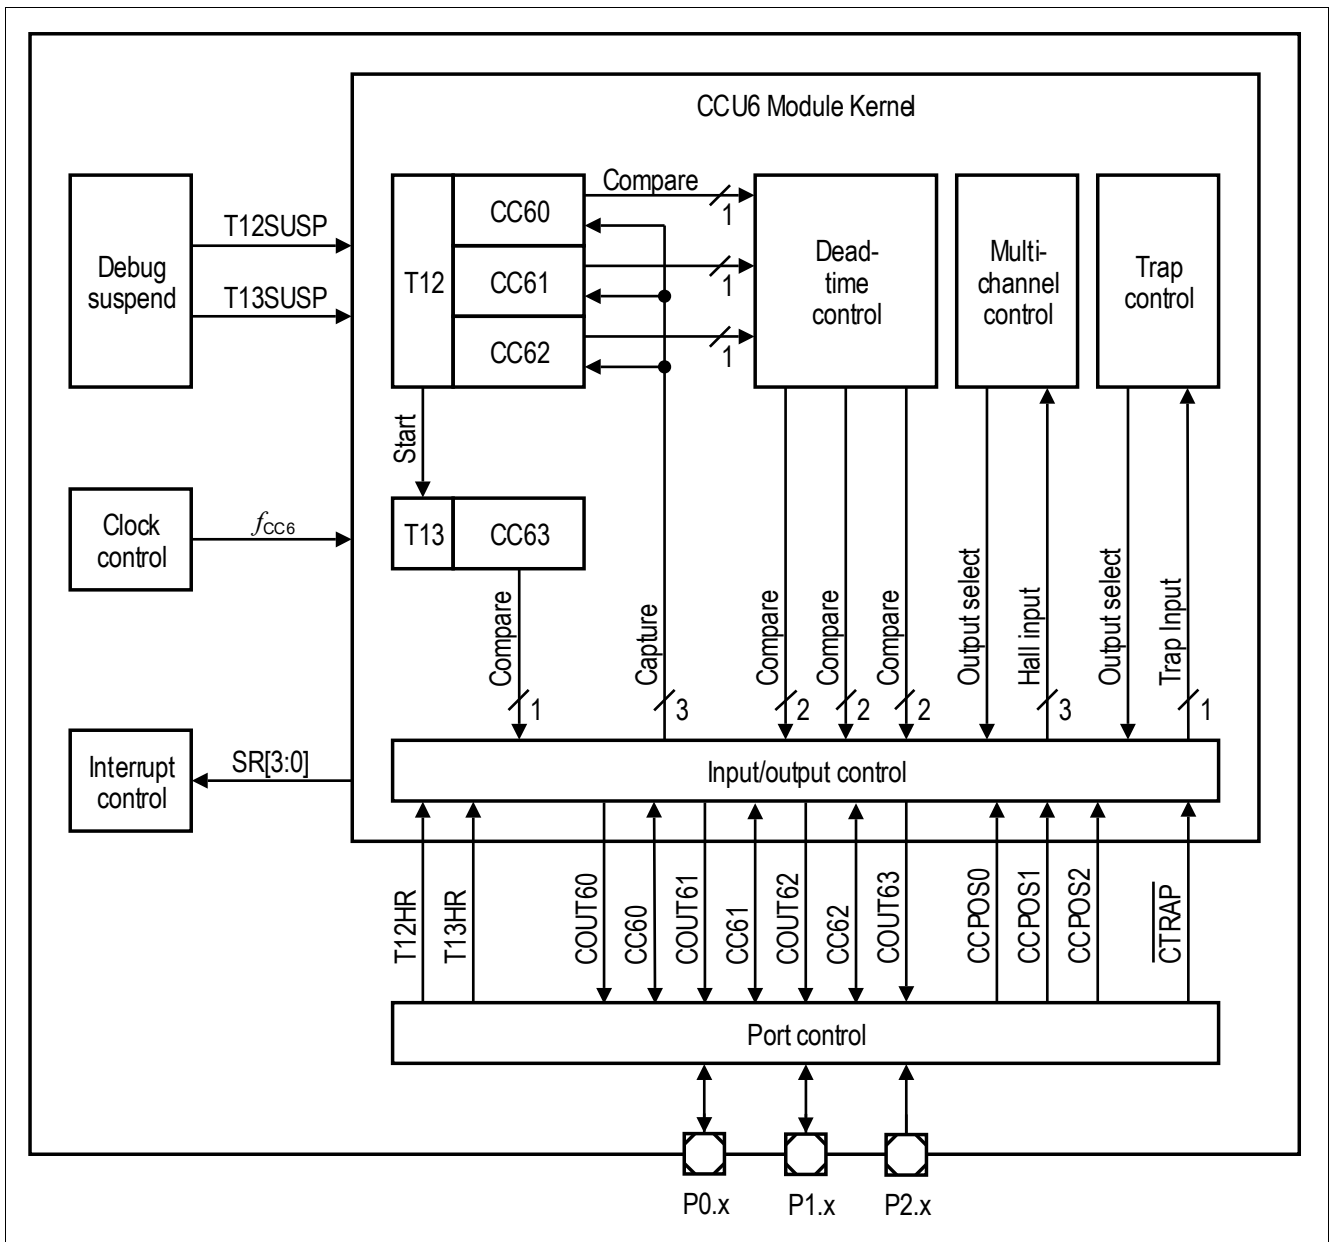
CCU6 Module Kernel

Debug suspend

T12SUSP

T13SUSP

T12

CC60

CC61

CC62

Compare

1

1

1

Dead-time control

Multi-channel control

Trap control

Start

Clock control

$f_{CC6}$

T13

CC63

Compare

1

Capture

3

Compare

2

Compare

2

Compare

2

Output select

Hall input

3

Output select

Trap Input

1

Interrupt control

SR[3:0]

Input/output control

T12HR

T13HR

COUT60

CC60

COUT61

CC61

COUT62

CC62

COUT63

CCPOS0

CCPOS1

CCPOS2

$\overline{CTRAP}$

Port control

P0.x

P1.x

P2.x